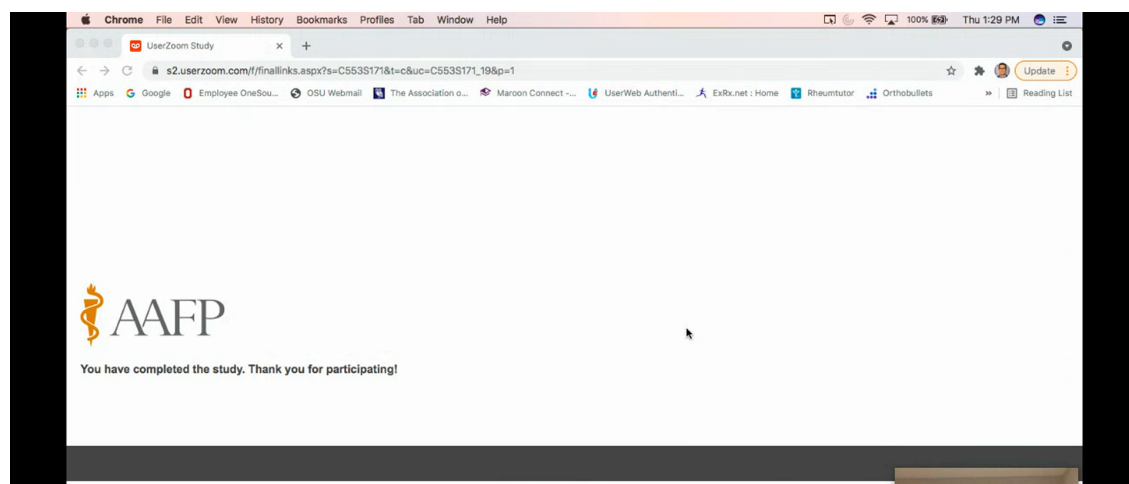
Chrome File Edit View History Bookmarks Profiles Tab Window Help

100% Thu 1:29 PM

UserZoom Study ×

s2.userzoom.com/f/finallinks.aspx?s=C553S171&t=c&uc=C553S171_19&p=1

Update

Apps Google Employee OneSou... OSU Webmail The Association o... Maroon Connect -... UserWeb Authenti... ExRx.net : Home Rheumtutor Orthobullets » Reading List

AAFP

You have completed the study. Thank you for participating!